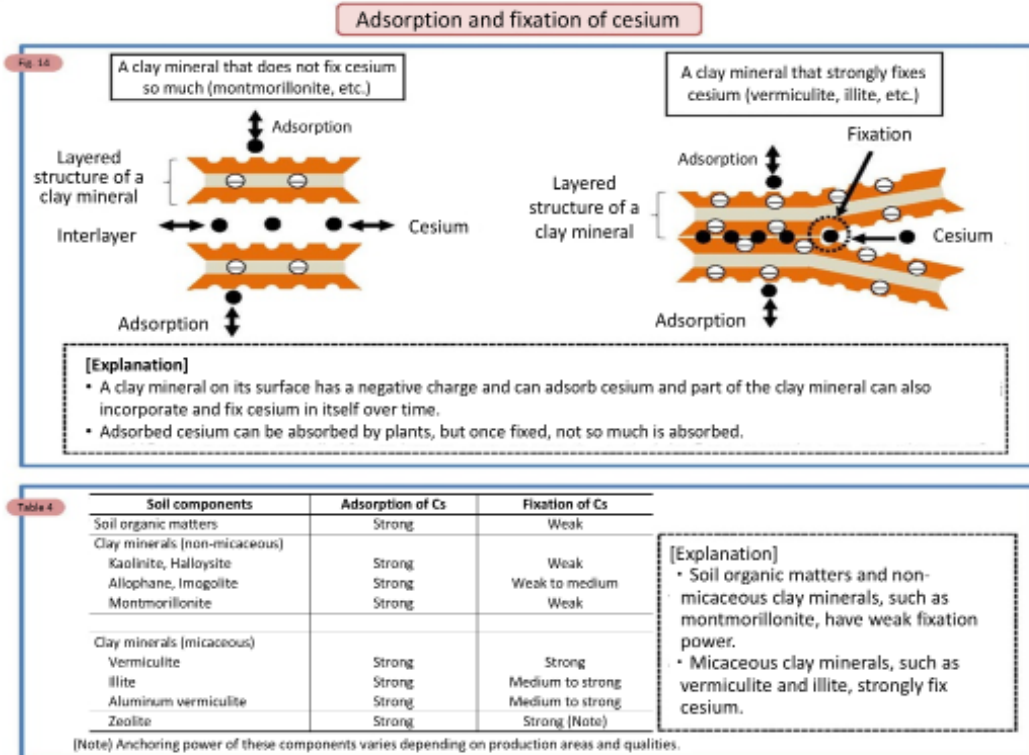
Adsorption and fixation of cesium

Fig. 14

A clay mineral that does not fix cesium so much (montmorillonite, etc.)

Adsorption

Layered structure of a clay mineral

Interlayer

Cesium

Adsorption

A clay mineral that strongly fixes cesium (vermiculite, illite, etc.)

Fixation

Adsorption

Layered structure of a clay mineral

Cesium

Adsorption

[Explanation]
• A clay mineral on its surface has a negative charge and can adsorb cesium and part of the clay mineral can also incorporate and fix cesium in itself over time.
• Adsorbed cesium can be absorbed by plants, but once fixed, not so much is absorbed.

Table 4

| Soil components | Adsorption of Cs | Fixation of Cs |
|---|---|---|
| Soil organic matters | Strong | Weak |
| Clay minerals (non-micaceous) | | |
| Kaolinite, Halloysite | Strong | Weak |
| Allophane, Imogolite | Strong | Weak to medium |
| Montmorillonite | Strong | Weak |
| Clay minerals (micaceous) | | |
| Vermiculite | Strong | Strong |
| Illite | Strong | Medium to strong |
| Aluminum vermiculite | Strong | Medium to strong |
| Zeolite | Strong | Strong (Note) |

(Note) Anchoring power of these components varies depending on production areas and qualities.

[Explanation]
・Soil organic matters and non-micaceous clay minerals, such as montmorillonite, have weak fixation power.
・Micaceous clay minerals, such as vermiculite and illite, strongly fix cesium.